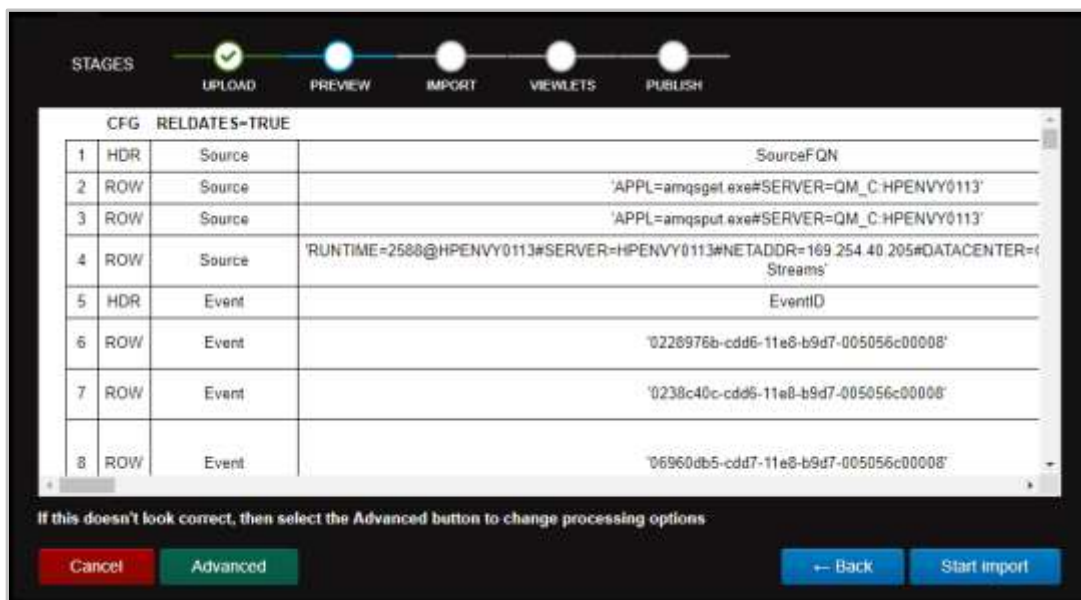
STAGES

UPLOAD PREVIEW IMPORT VIEWLETS PUBLISH

| | CFG | RELDATES=TRUE | |
|---|---|---|---|
| 1 | HDR | Source | SourceFQN |
| 2 | ROW | Source | 'APPL=amqsget.exe#SERVER=QM_C:HPENVY0113' |
| 3 | ROW | Source | 'APPL=amqsput.exe#SERVER=QM_C:HPENVY0113' |
| 4 | ROW | Source | 'RUNTIME=2588@HPENVY0113#SERVER=HPENVY0113#NETADDR=169.254.40.205#DATACENTER=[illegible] Streams' |
| 5 | HDR | Event | EventID |
| 6 | ROW | Event | '0228976b-cdd6-11e8-b9d7-005056c00008' |
| 7 | ROW | Event | '0238c40c-cdd6-11e8-b9d7-005056c00008' |
| 8 | ROW | Event | '06960db5-cdd7-11e8-b9d7-005056c00008' |

If this doesn't look correct, then select the Advanced button to change processing options

Cancel Advanced ← Back Start import